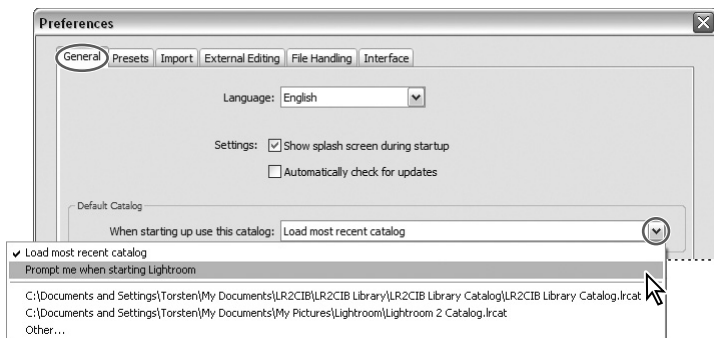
Preferences

General Presets Import External Editing File Handling Interface

Language: English

Settings: Show splash screen during startup

Automatically check for updates

Default Catalog

When starting up use this catalog: Load most recent catalog

✔ Load most recent catalog

Prompt me when starting Lightroom

C:\Documents and Settings\Torsten\My Documents\LR2CIB\LR2CIB Library\LR2CIB Library Catalog\LR2CIB Library Catalog.lrcat

C:\Documents and Settings\Torsten\My Documents\My Pictures\Lightroom\Lightroom 2 Catalog.lrcat

Other...